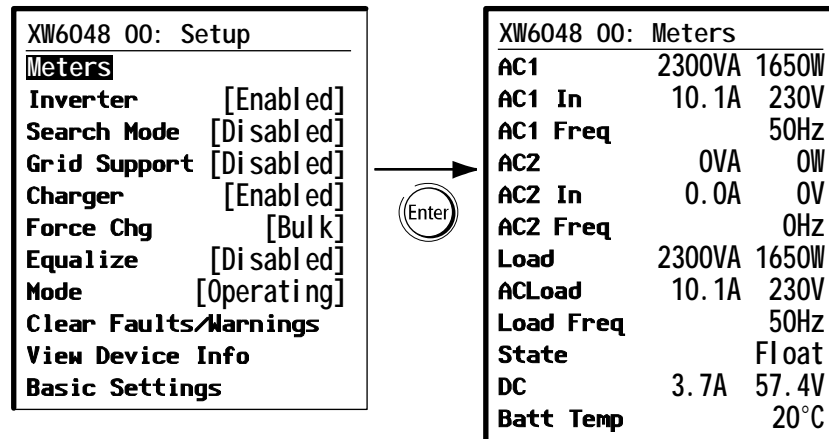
XW6048 00: Setup
Meters
Inverter [Enabled]
Search Mode [Disabled]
Grid Support [Disabled]
Charger [Enabled]
Force Chg [Bulk]
Equalize [Disabled]
Mode [Operating]
Clear Faults/Warnings
View Device Info
Basic Settings

Enter

XW6048 00: Meters

| | | |
|---|---|---|
| AC1 | 2300VA | 1650W |
| AC1 In | 10.1A | 230V |
| AC1 Freq | | 50Hz |
| AC2 | 0VA | 0W |
| AC2 In | 0.0A | 0V |
| AC2 Freq | | 0Hz |
| Load | 2300VA | 1650W |
| ACLoad | 10.1A | 230V |
| Load Freq | | 50Hz |
| State | | Float |
| DC | 3.7A | 57.4V |
| Batt Temp | | 20°C |